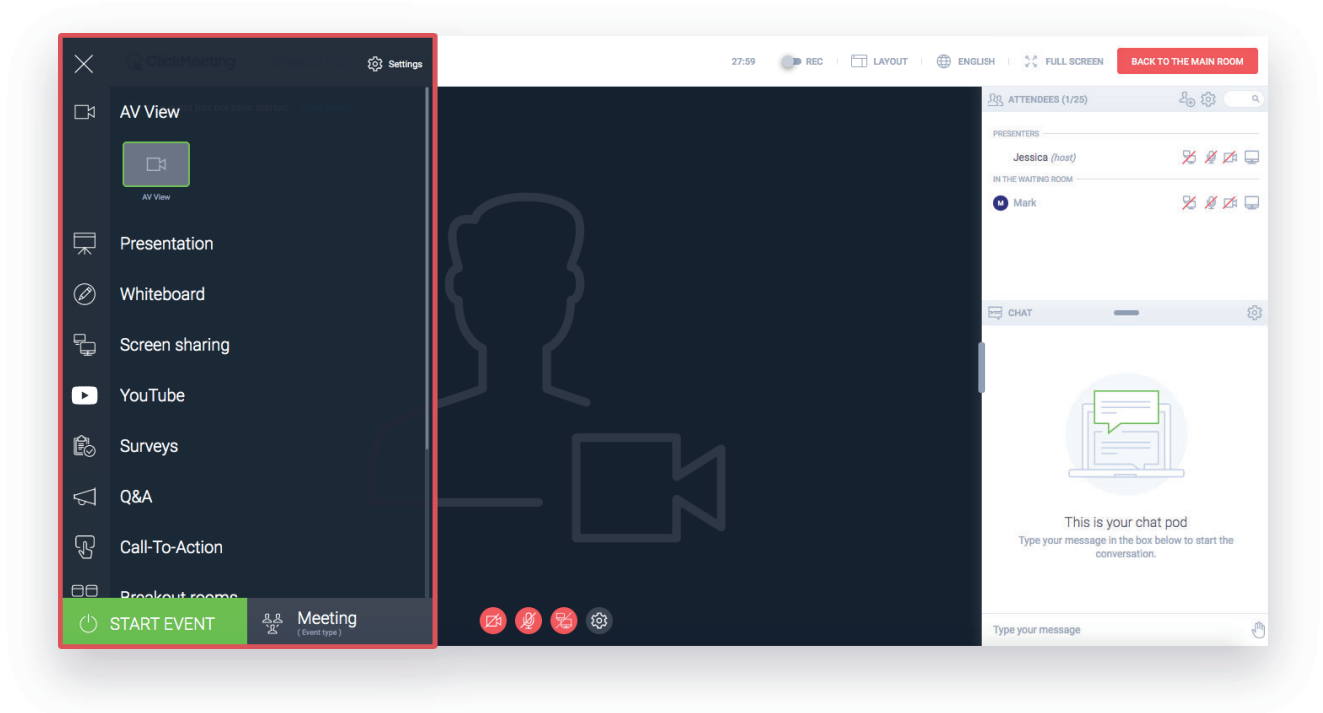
Settings

AV View

AV View

Presentation

Whiteboard

Screen sharing

YouTube

Surveys

Q&A

Call-To-Action

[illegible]

START EVENT

Meeting
( Event type )

27:59 REC LAYOUT ENGLISH FULL SCREEN BACK TO THE MAIN ROOM

ATTENDEES (1/25)

PRESENTERS

Jessica (host)

IN THE WAITING ROOM

M Mark

CHAT

This is your chat pod
Type your message in the box below to start the conversation.

Type your message